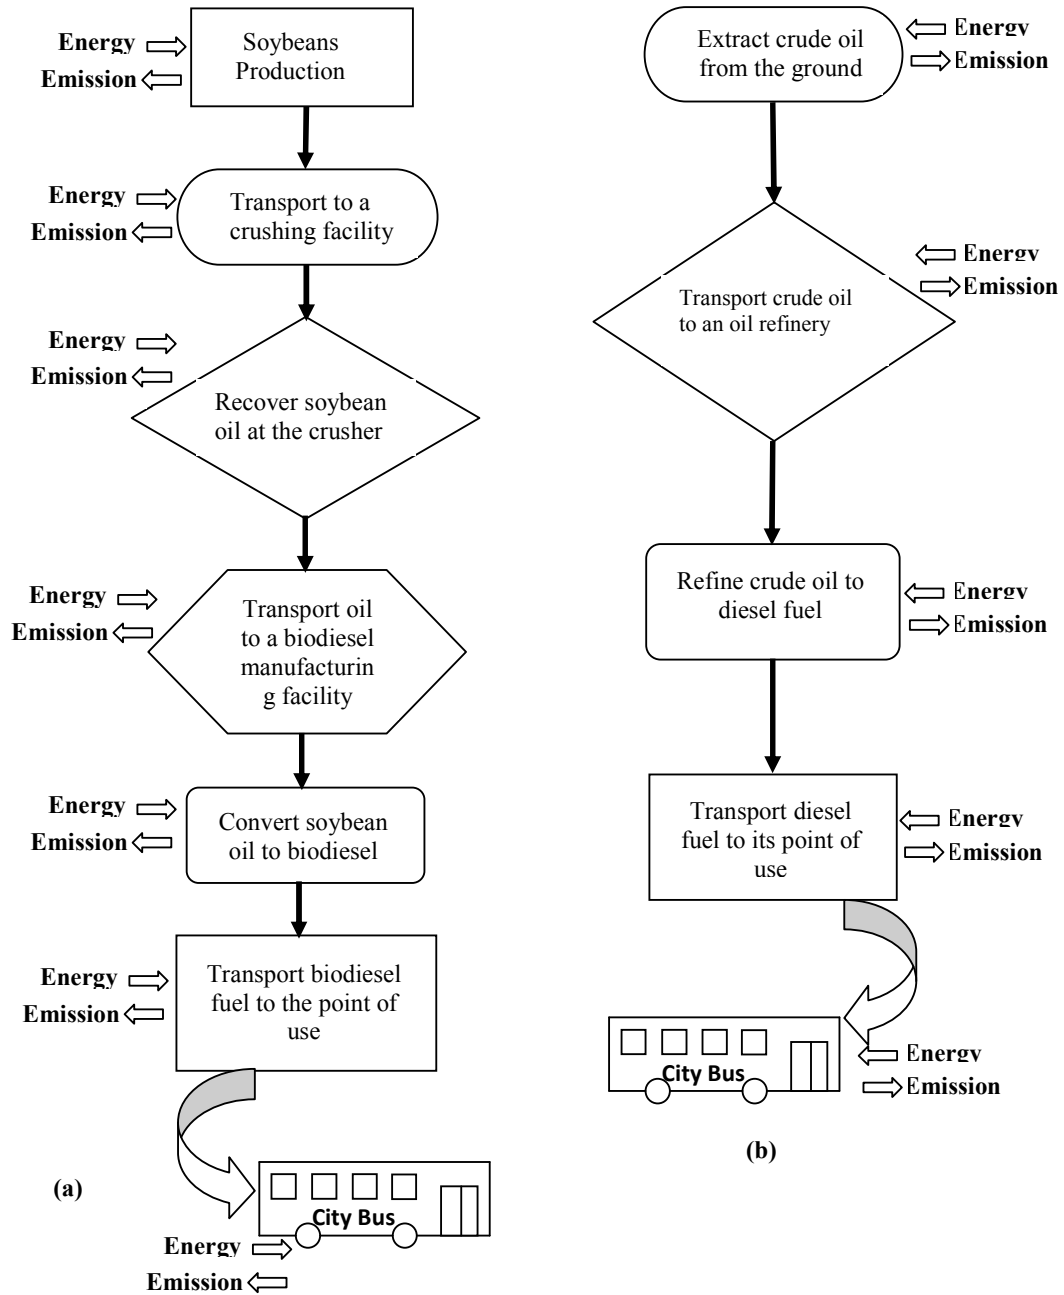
Energy
Emission
Soybeans Production

Energy
Emission
Transport to a crushing facility

Energy
Emission
Recover soybean oil at the crusher

Energy
Emission
Transport oil to a biodiesel manufacturing facility

Energy
Emission
Convert soybean oil to biodiesel

Energy
Emission
Transport biodiesel fuel to the point of use

(a)

City Bus
Energy
Emission

Extract crude oil from the ground
Energy
Emission

Transport crude oil to an oil refinery
Energy
Emission

Refine crude oil to diesel fuel
Energy
Emission

Transport diesel fuel to its point of use
Energy
Emission

City Bus
Energy
Emission

(b)